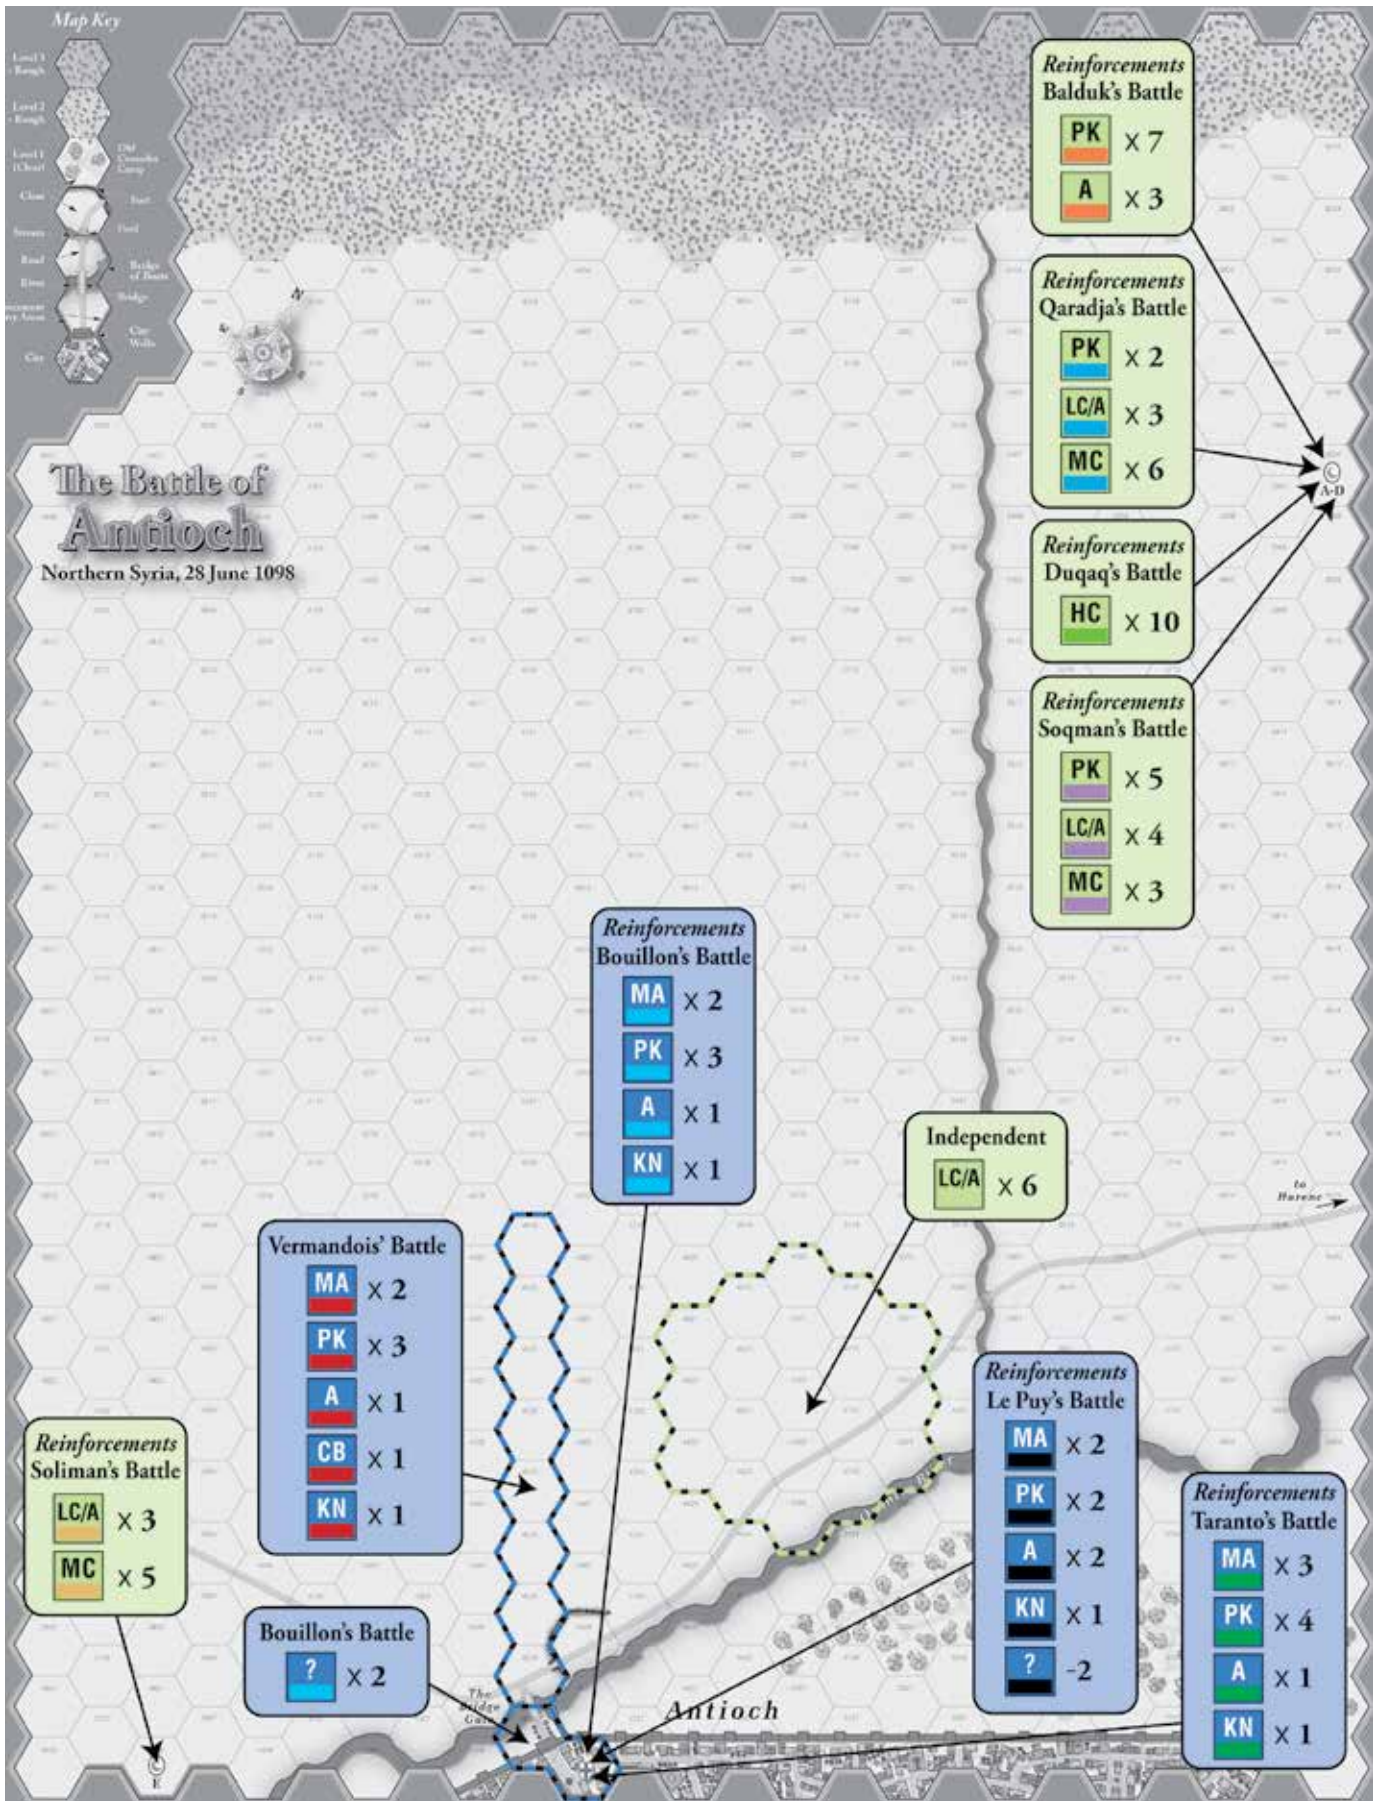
Map Key

Level 1 - Rough
Level 2 - Rough
Level 1 (Clear)
Old Crusader Camp
Clear
Fort
Stream
Ford
Road
Bridge of Boats
River
Bridge
City Walls
City

The Battle of Antioch
Northern Syria, 28 June 1098

Reinforcements
Balduk's Battle
PK x 7
A x 3

Reinforcements
Qaradja's Battle
PK x 2
LC/A x 3
MC x 6

Reinforcements
Duqaq's Battle
HC x 10

Reinforcements
Soqman's Battle
PK x 5
LC/A x 4
MC x 3

A-D

Reinforcements
Bouillon's Battle
MA x 2
PK x 3
A x 1
KN x 1

Independent
LC/A x 6

to Harenc

Vermandois' Battle
MA x 2
PK x 3
A x 1
CB x 1
KN x 1

Reinforcements
Le Puy's Battle
MA x 2
PK x 2
A x 2
KN x 1
? -2

Reinforcements
Taranto's Battle
MA x 3
PK x 4
A x 1
KN x 1

Reinforcements
Soliman's Battle
LC/A x 3
MC x 5

Bouillon's Battle
? x 2

E

The Bridge Gate

Antioch